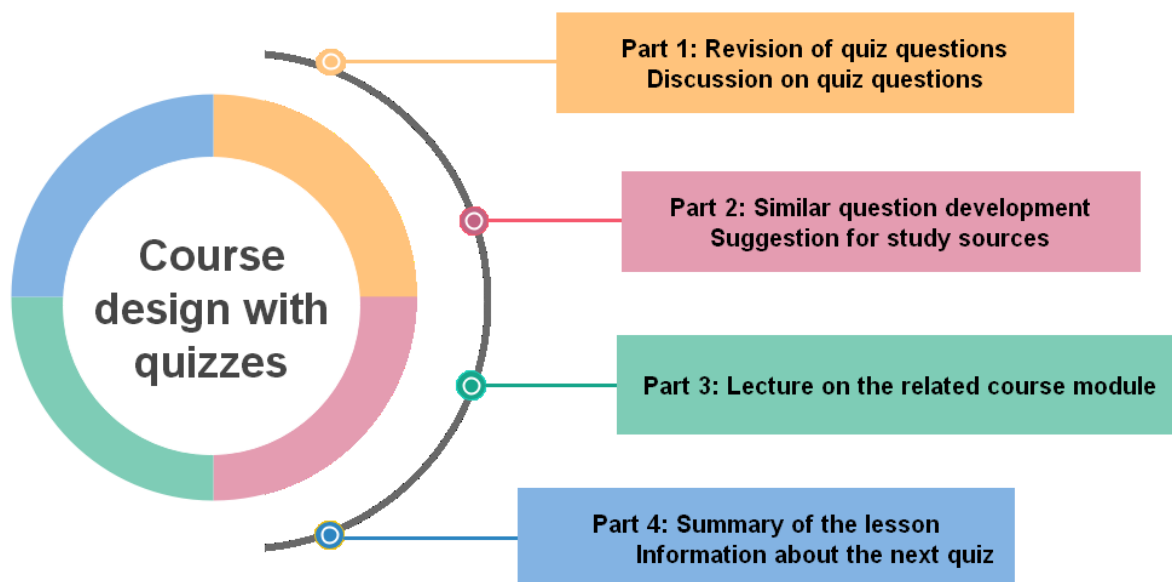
Course design with quizzes

Part 1: Revision of quiz questions
Discussion on quiz questions

Part 2: Similar question development
Suggestion for study sources

Part 3: Lecture on the related course module

Part 4: Summary of the lesson
Information about the next quiz